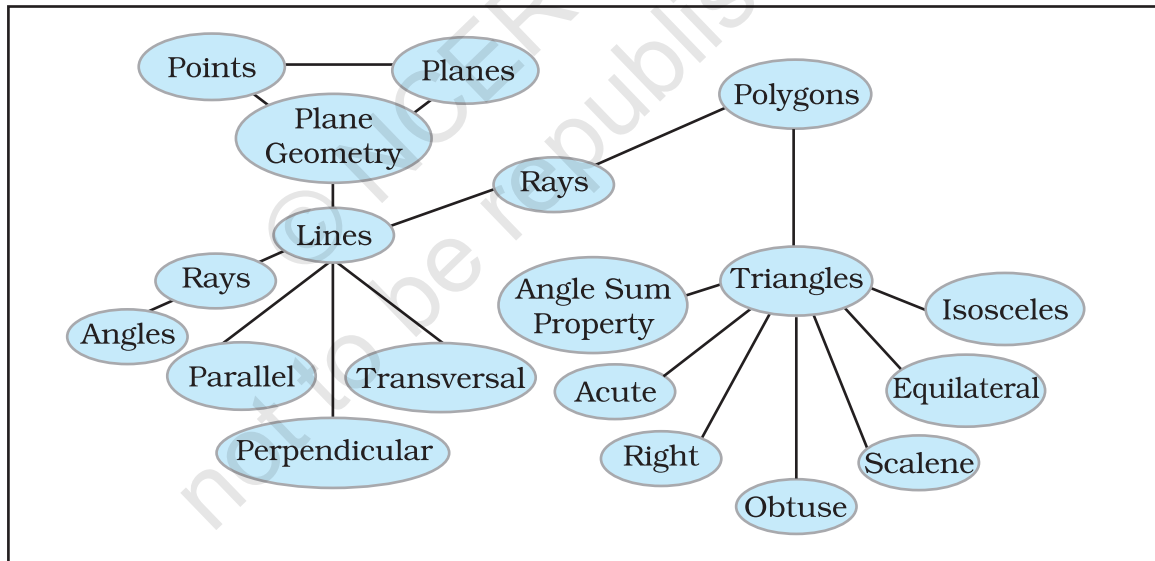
Points
Planes
Plane Geometry
Polygons
Rays
Lines
Rays
Angles
Parallel
Transversal
Perpendicular
Angle Sum Property
Triangles
Isosceles
Acute
Equilateral
Right
Scalene
Obtuse

© NCERT not to be republished